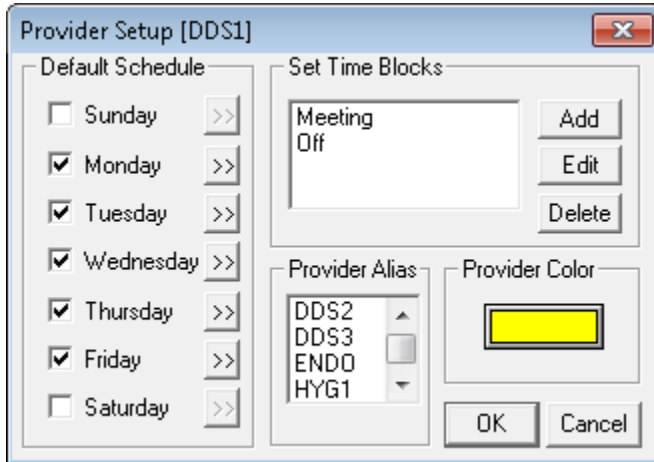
Provider Setup [DDS1]

Default Schedule

Sunday >>

Monday >>

Tuesday >>

Wednesday >>

Thursday >>

Friday >>

Saturday >>

Set Time Blocks

Meeting
Off

Add

Edit

Delete

Provider Alias

DDS2
DDS3
ENDO
HYG1

Provider Color

OK

Cancel